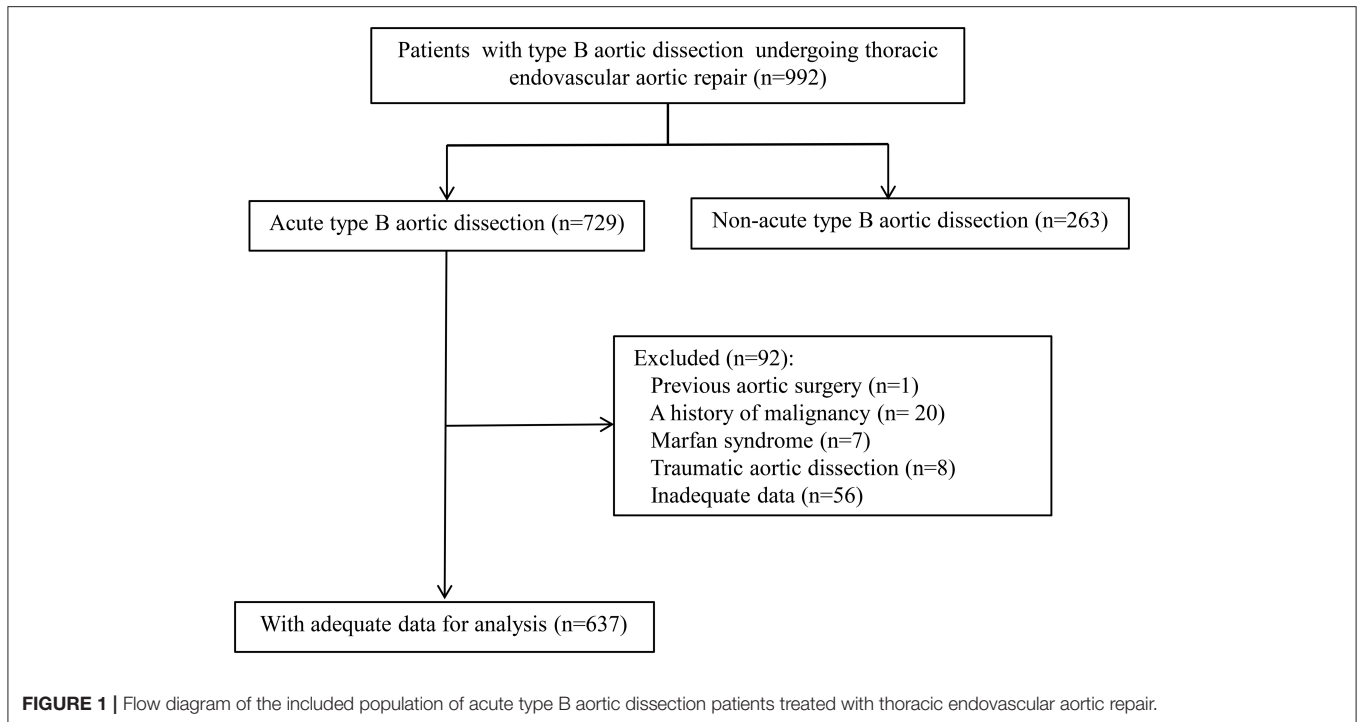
Patients with type B aortic dissection undergoing thoracic endovascular aortic repair (n=992)

Acute type B aortic dissection (n=729)

Non-acute type B aortic dissection (n=263)

Excluded (n=92):
Previous aortic surgery (n=1)
A history of malignancy (n= 20)
Marfan syndrome (n=7)
Traumatic aortic dissection (n=8)
Inadequate data (n=56)

With adequate data for analysis (n=637)

FIGURE 1 | Flow diagram of the included population of acute type B aortic dissection patients treated with thoracic endovascular aortic repair.